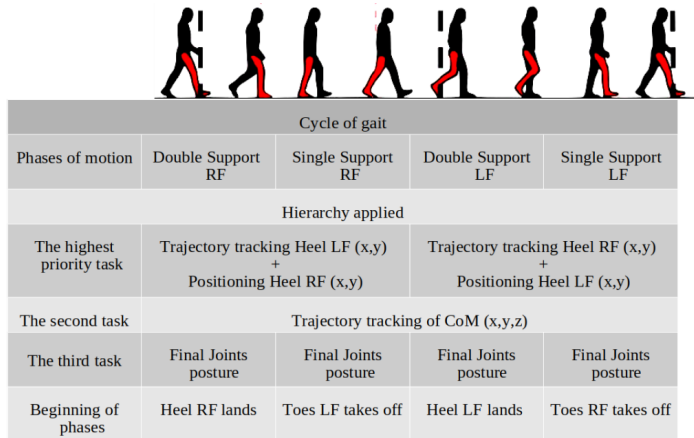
| Cycle of gait | | | | |
|---|---|---|---|---|
| Phases of motion | Double Support RF | Single Support RF | Double Support LF | Single Support LF |
| Hierarchy applied | | | | |
| The highest priority task | Trajectory tracking Heel LF (x,y) + Positioning Heel RF (x,y) | | Trajectory tracking Heel RF (x,y) + Positioning Heel LF (x,y) | |
| The second task | Trajectory tracking of CoM (x,y,z) | | | |
| The third task | Final Joints posture | Final Joints posture | Final Joints posture | Final Joints posture |
| Beginning of phases | Heel RF lands | Toes LF takes off | Heel LF lands | Toes RF takes off |